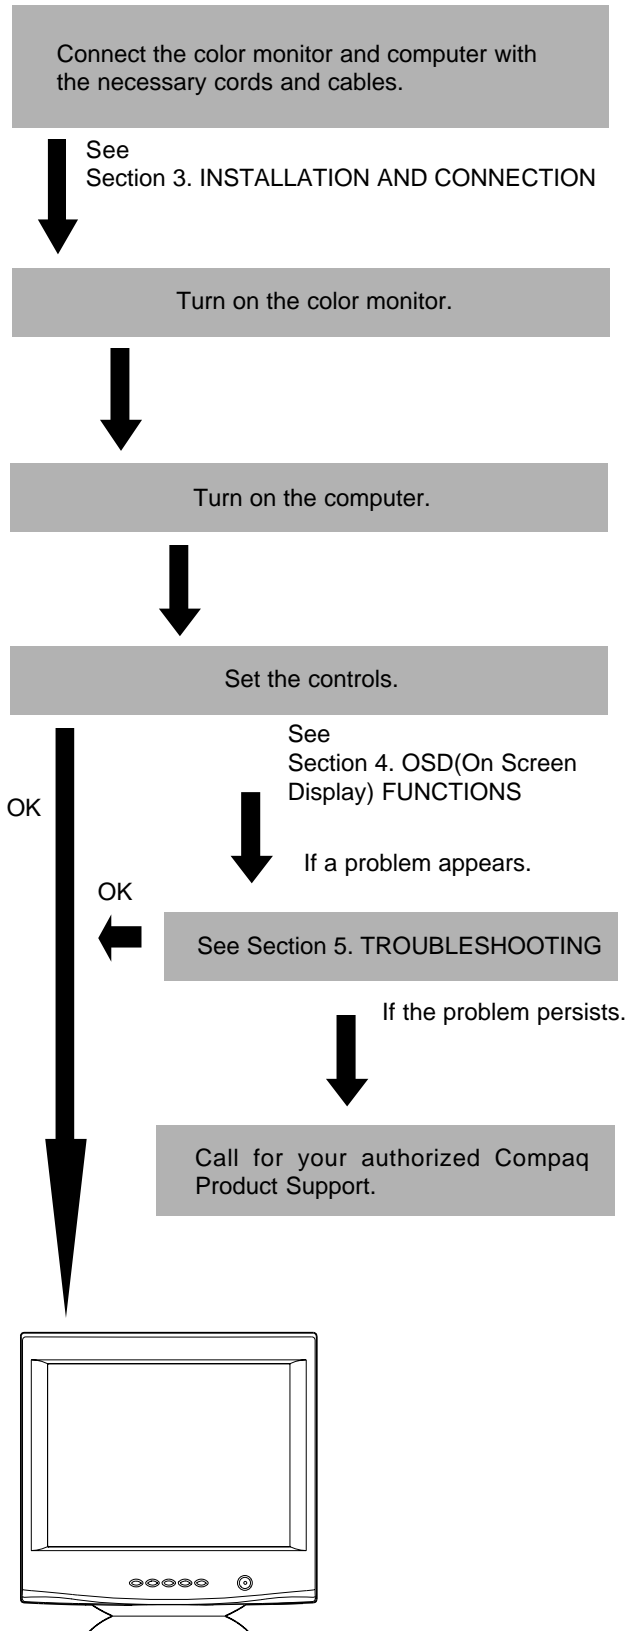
Connect the color monitor and computer with the necessary cords and cables.

See
Section 3. INSTALLATION AND CONNECTION

Turn on the color monitor.

Turn on the computer.

Set the controls.

See
Section 4. OSD(On Screen Display) FUNCTIONS

OK

If a problem appears.

OK

See Section 5. TROUBLESHOOTING

If the problem persists.

Call for your authorized Compaq Product Support.